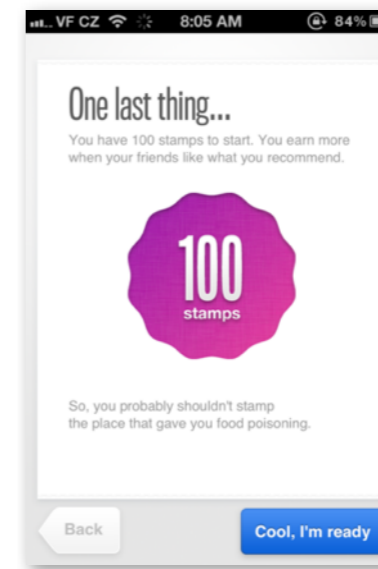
VF CZ 8:05 AM 84%

One last thing...

You have 100 stamps to start. You earn more when your friends like what you recommend.

100
stamps

So, you probably shouldn't stamp the place that gave you food poisoning.

Back

Cool, I'm ready